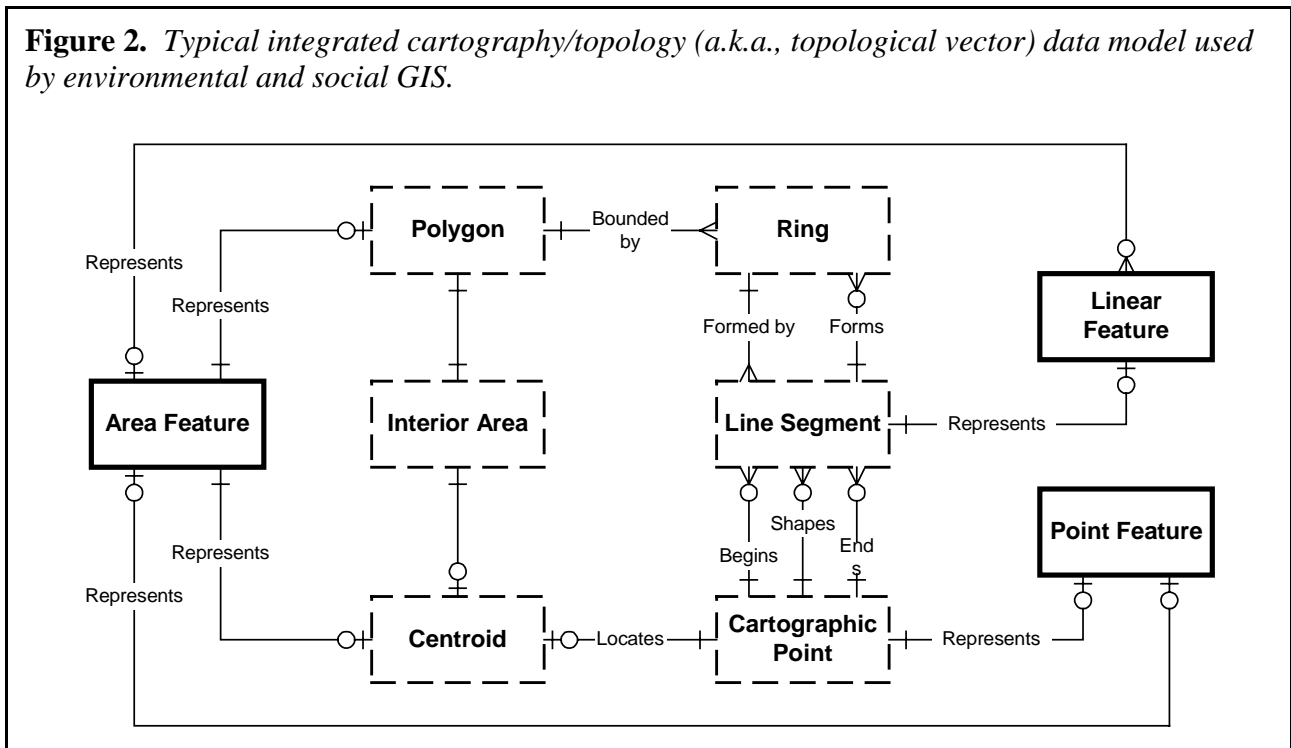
**Figure 2.** *Typical integrated cartography/topology (a.k.a., topological vector) data model used by environmental and social GIS.*

Represents

Polygon

Bounded by

Ring

Represents

Linear Feature

Formed by

Forms

Area Feature

Interior Area

Line Segment

Represents

Shapes

Point Feature

Represents

Begins

End s

Represents

Centroid

Locates

Cartographic Point

Represents